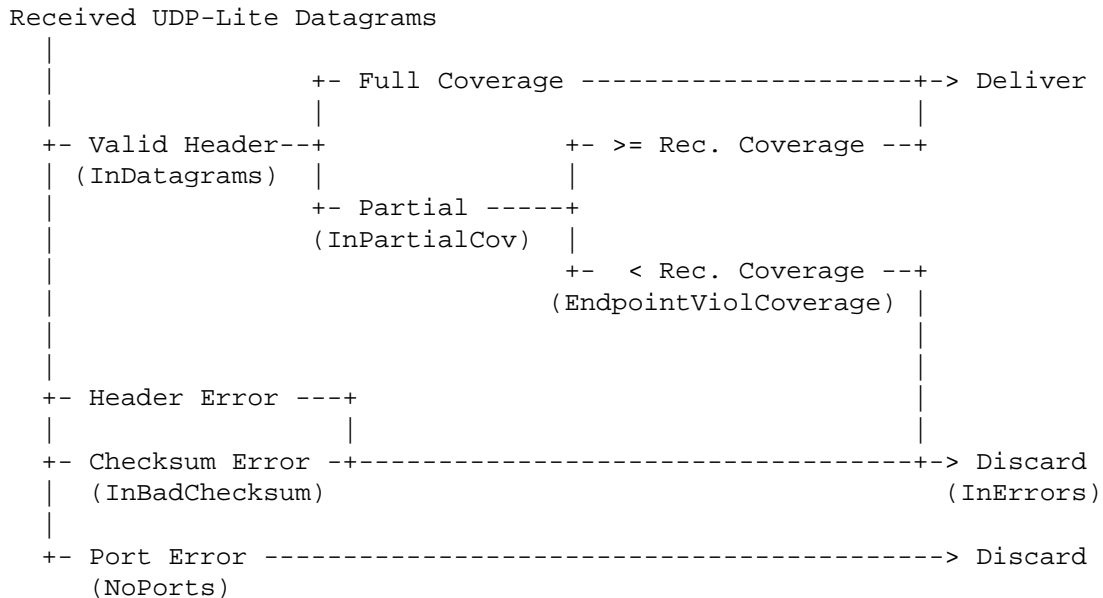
Received UDP-Lite Datagrams

Full Coverage

Deliver

Valid Header

(InDatagrams)

>= Rec. Coverage

Partial

(InPartialCov)

< Rec. Coverage

(EndpointViolCoverage)

Header Error

Checksum Error

Discard

(InBadChecksum)

(InErrors)

Port Error

Discard

(NoPorts)